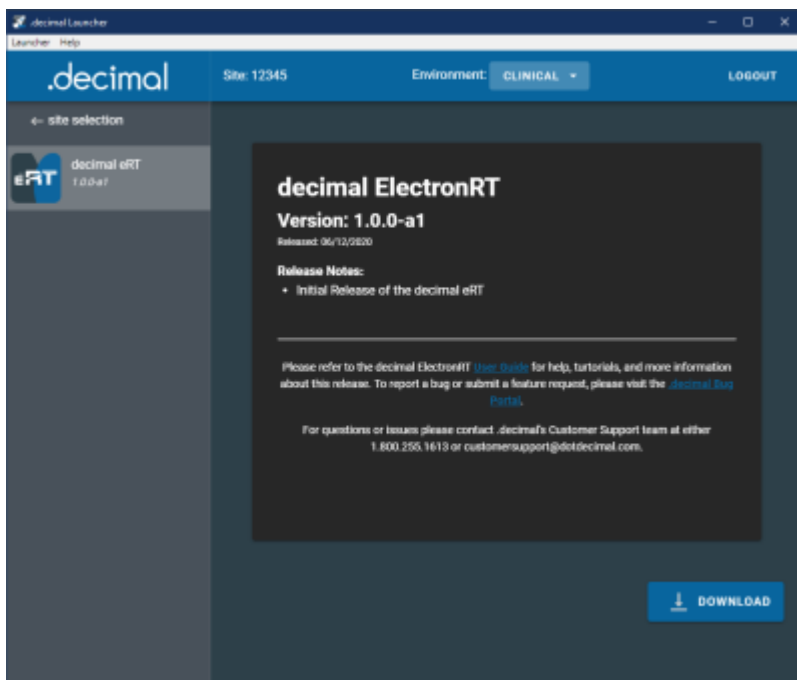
.decimal Launcher

Launcher Help

.decimal

Site: 12345

Environment: CLINICAL

LOGOUT

← site selection

eRT

decimal eRT

1.0.0-a1

decimal ElectronRT

Version: 1.0.0-a1

Released: 06/12/2020

Release Notes:

• Initial Release of the decimal eRT

Please refer to the decimal ElectronRT User Guide for help, tutorials, and more information about this release. To report a bug or submit a feature request, please visit the .decimal Bug Portal.

For questions or issues please contact .decimal's Customer Support team at either 1.800.255.1613 or customersupport@dotdecimal.com.

DOWNLOAD